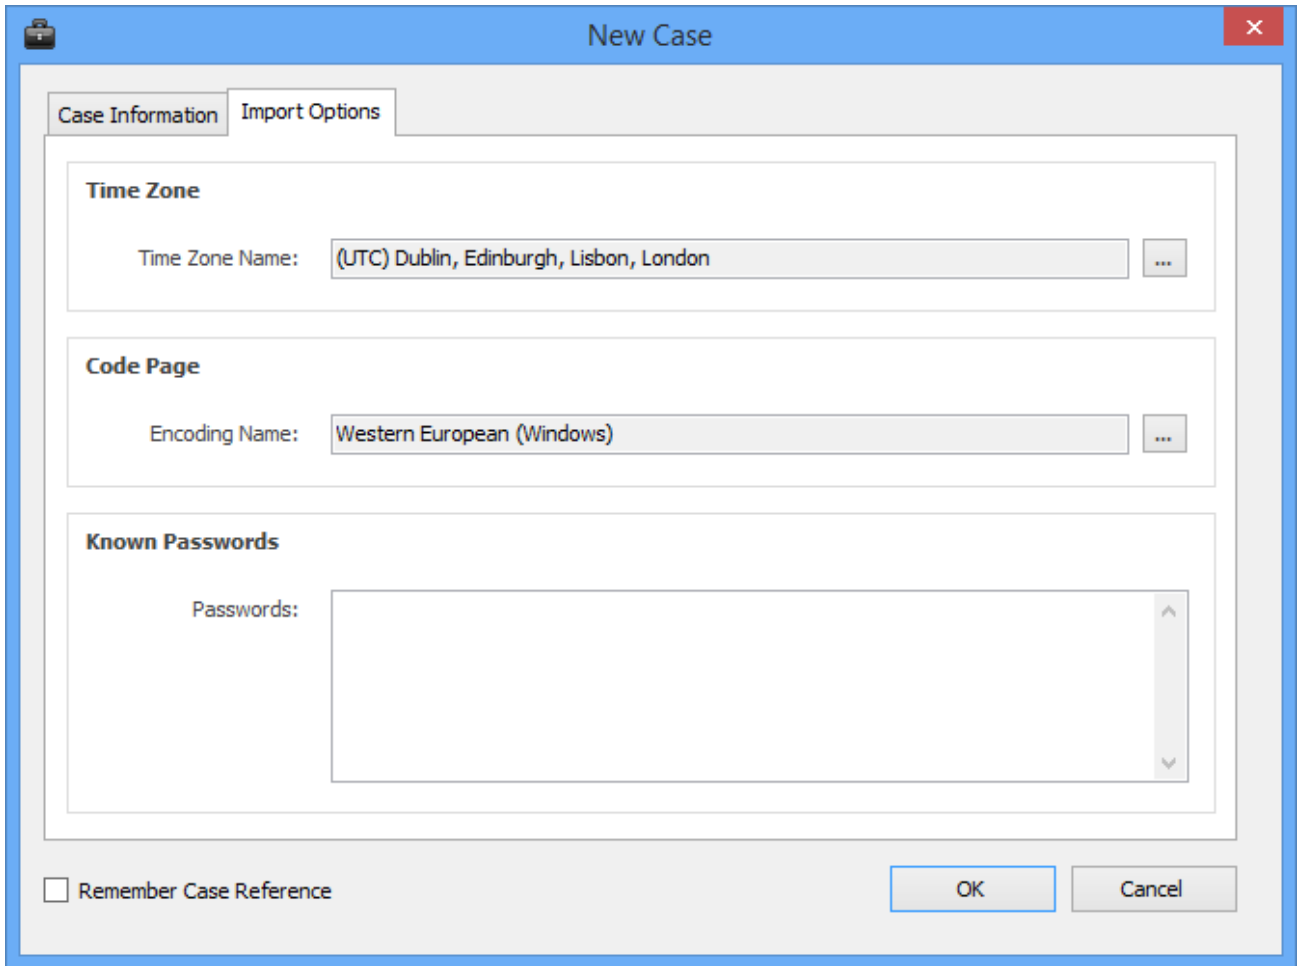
New Case

Case Information
Import Options

Time Zone

Time Zone Name: (UTC) Dublin, Edinburgh, Lisbon, London ...

Code Page

Encoding Name: Western European (Windows) ...

Known Passwords

Passwords:

Remember Case Reference

OK
Cancel